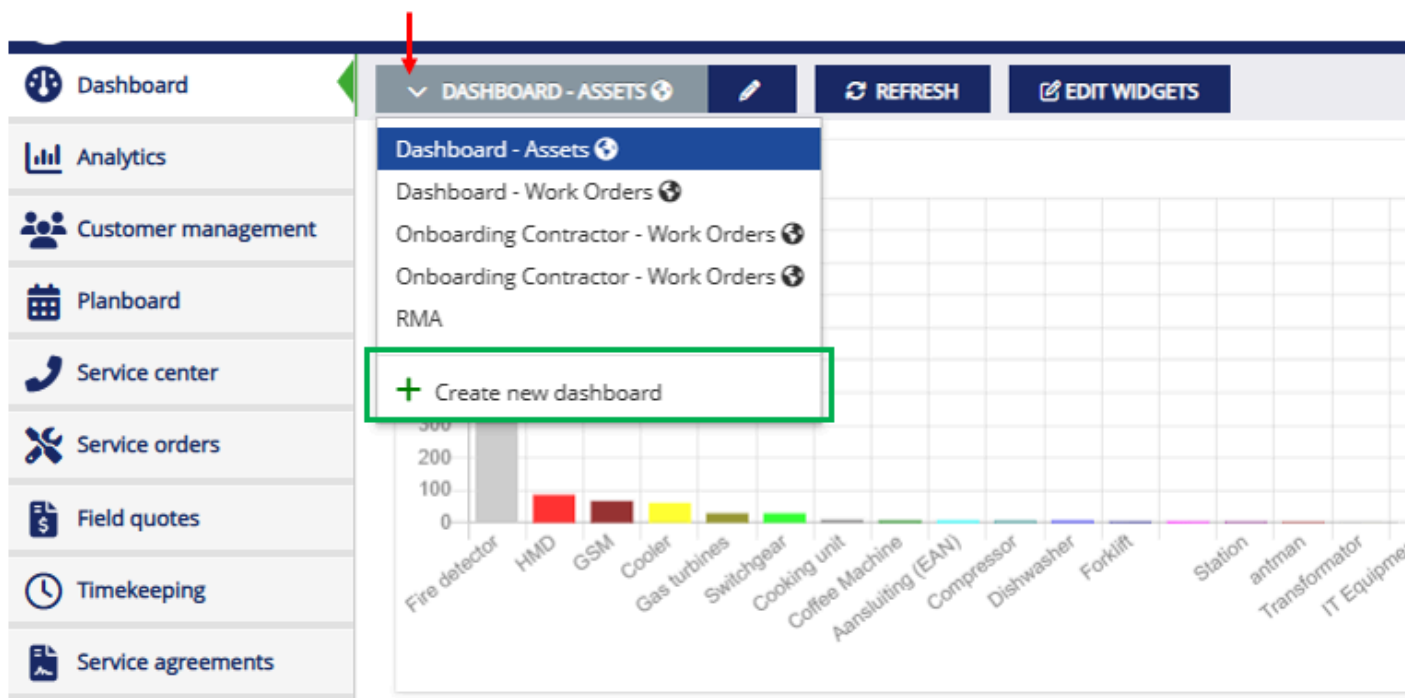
Dashboard
Analytics
Customer management
Planboard
Service center
Service orders
Field quotes
Timekeeping
Service agreements

DASHBOARD - ASSETS
REFRESH
EDIT WIDGETS

Dashboard - Assets
Dashboard - Work Orders
Onboarding Contractor - Work Orders
Onboarding Contractor - Work Orders
RMA
+ Create new dashboard

300
200
100
0

Fire detector
HMD
GSM
Cooler
Gas turbines
Switchgear
Cooking unit
Coffee Machine
Aansluiting (EAN)
Compressor
Dishwasher
Forklift
Station
antman
Transformator
IT Equipme